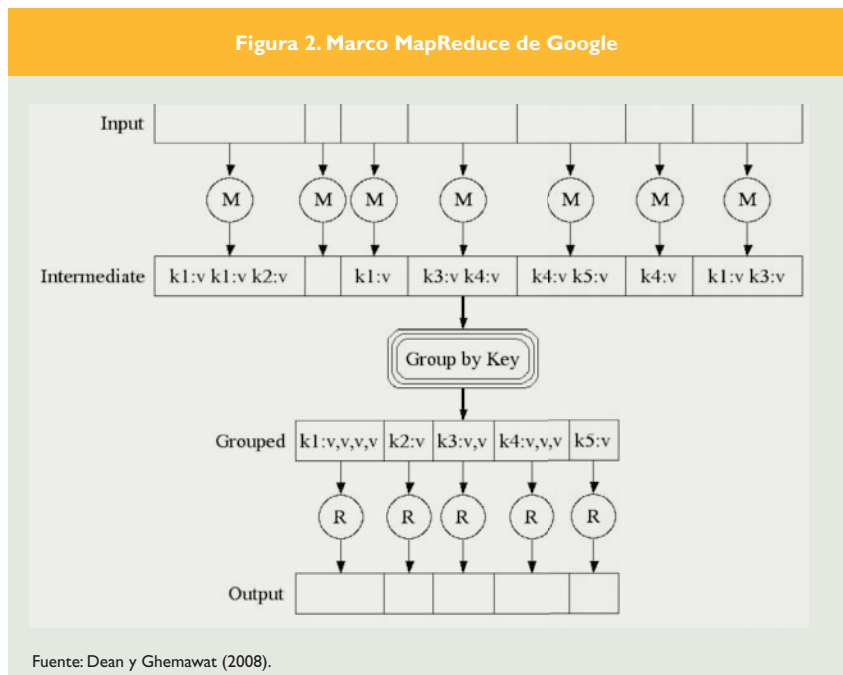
Figura 2. Marco MapReduce de Google

Input

M M M M M M M

Intermediate

| k1:v k1:v k2:v | | k1:v | k3:v k4:v | k4:v k5:v | k4:v | k1:v k3:v |
|---|---|---|---|---|---|---|

Group by Key

Grouped

| k1:v,v,v,v | k2:v | k3:v,v | k4:v,v,v | k5:v |
|---|---|---|---|---|

R R R R R

Output

Fuente: Dean y Ghemawat (2008).